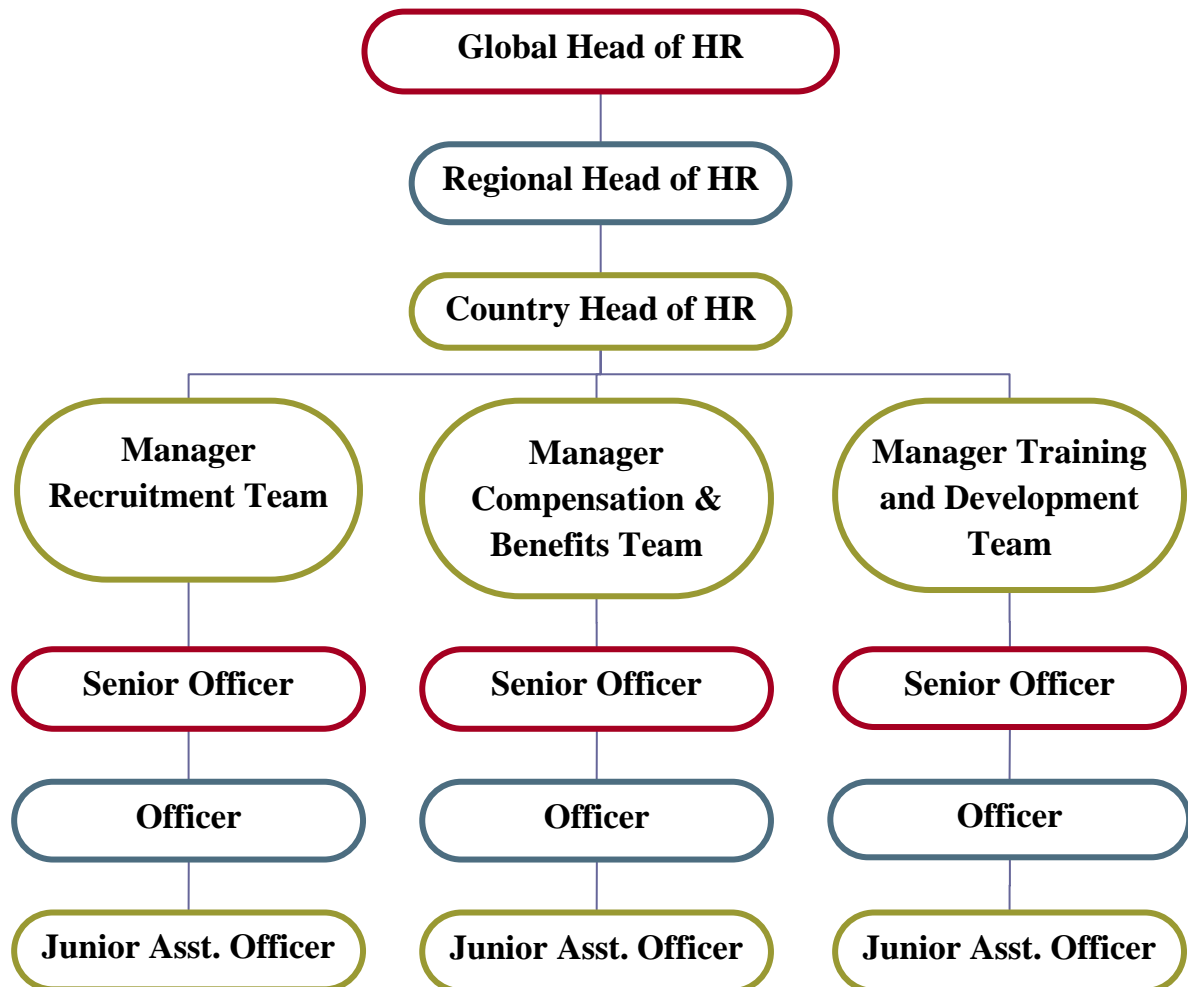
Global Head of HR

Regional Head of HR

Country Head of HR

Manager Recruitment Team

Senior Officer

Officer

Junior Asst. Officer

Manager Compensation & Benefits Team

Senior Officer

Officer

Junior Asst. Officer

Manager Training and Development Team

Senior Officer

Officer

Junior Asst. Officer